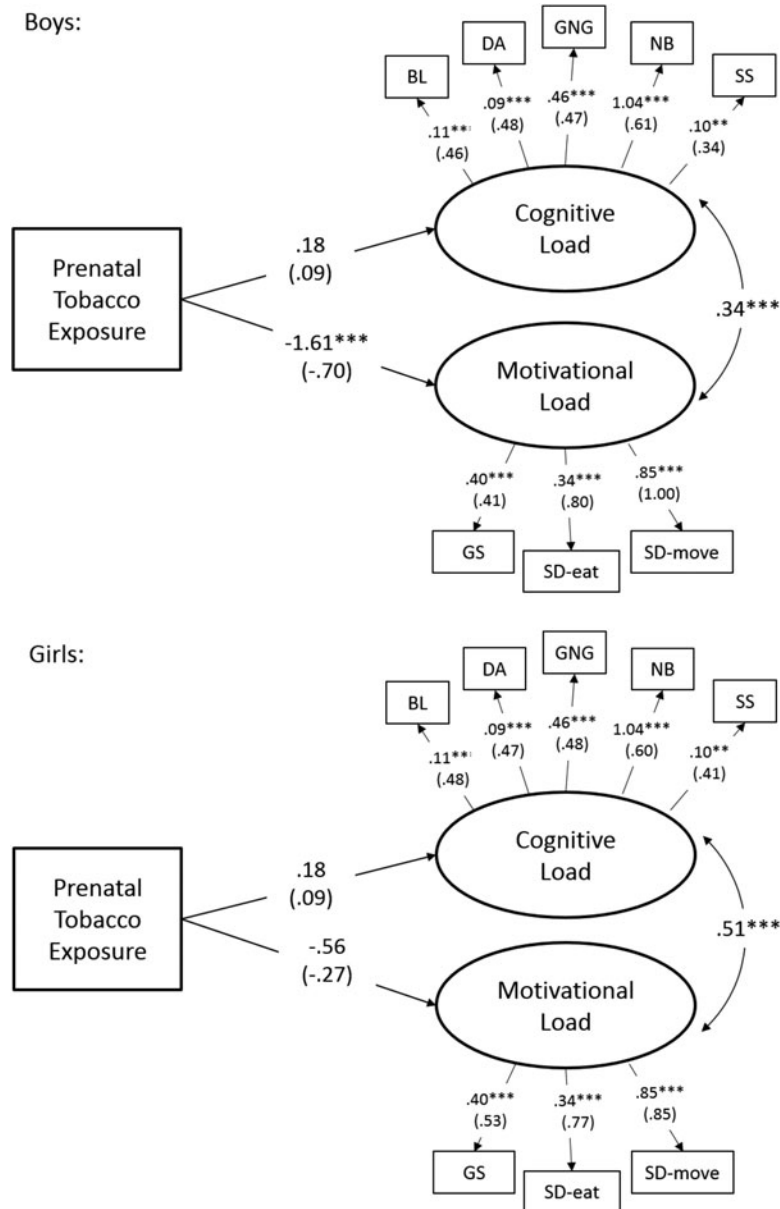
Boys:

BL
DA
GNG
NB
SS

.11***
(.46)
.09***
(.48)
.46***
(.47)
1.04***
(.61)
.10**
(.34)

Cognitive Load

Prenatal Tobacco Exposure

.18
(.09)

-1.61***
(-.70)

.34***

Motivational Load

.40***
(.41)
.34***
(.80)
.85***
(1.00)

GS
SD-eat
SD-move

Girls:

BL
DA
GNG
NB
SS

.11***
(.48)
.09***
(.47)
.46***
(.48)
1.04***
(.60)
.10**
(.41)

Cognitive Load

Prenatal Tobacco Exposure

.18
(.09)

-.56
(-.27)

.51***

Motivational Load

.40***
(.53)
.34***
(.77)
.85***
(.85)

GS
SD-eat
SD-move